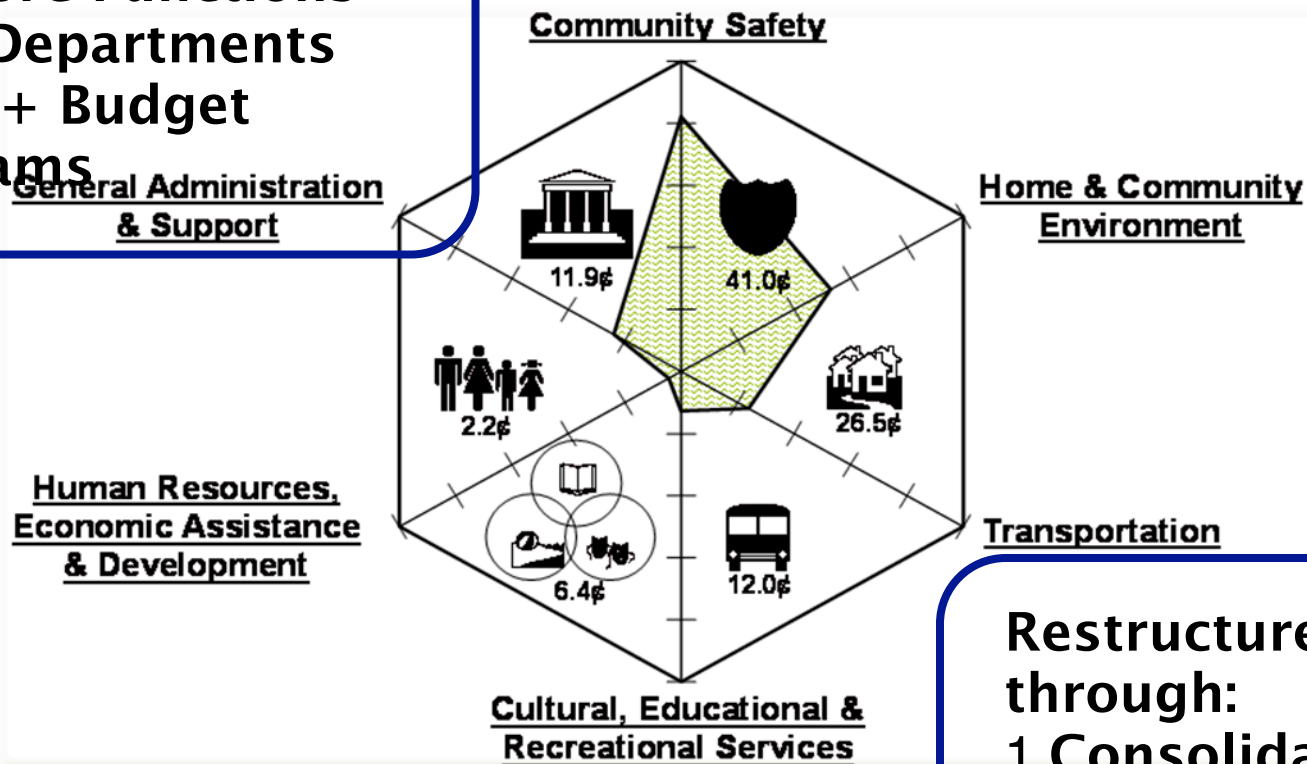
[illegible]
Departments
+ Budget
ams

Community Safety

General Administration & Support

Home & Community Environment

11.9¢

41.0¢

2.2¢

26.5¢

Human Resources, Economic Assistance & Development

Transportation

6.4¢

12.0¢

Cultural, Educational & Recreational Services

Restructure
through:
1 Consolida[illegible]